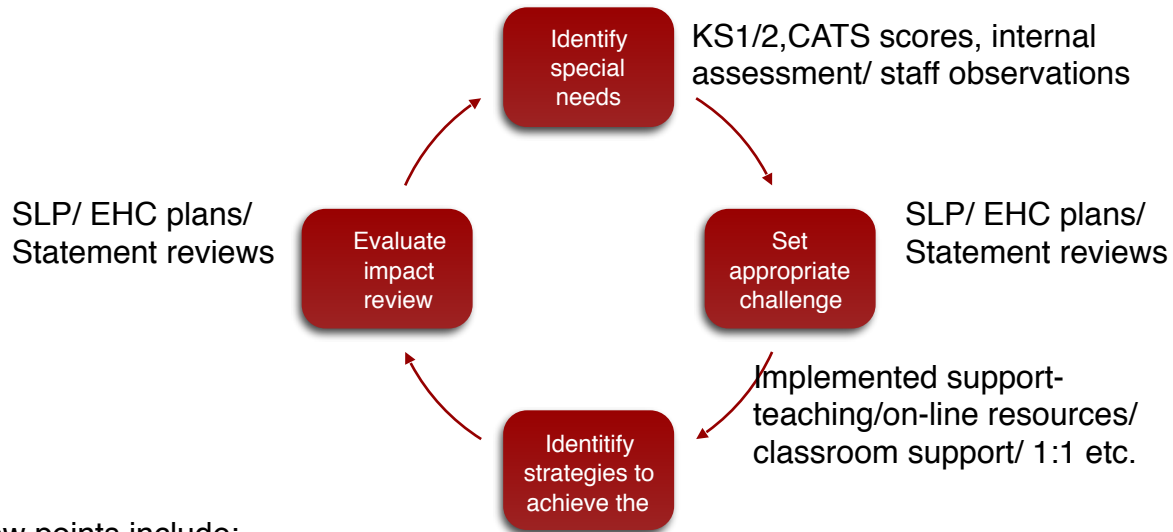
Identify special needs

KS1/2,CATS scores, internal assessment/ staff observations

SLP/ EHC plans/ Statement reviews

Evaluate impact review

Set appropriate challenge

SLP/ EHC plans/ Statement reviews

Implemented support-teaching/on-line resources/ classroom support/ 1:1 etc.

Identitify strategies to achieve the

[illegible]w points include: